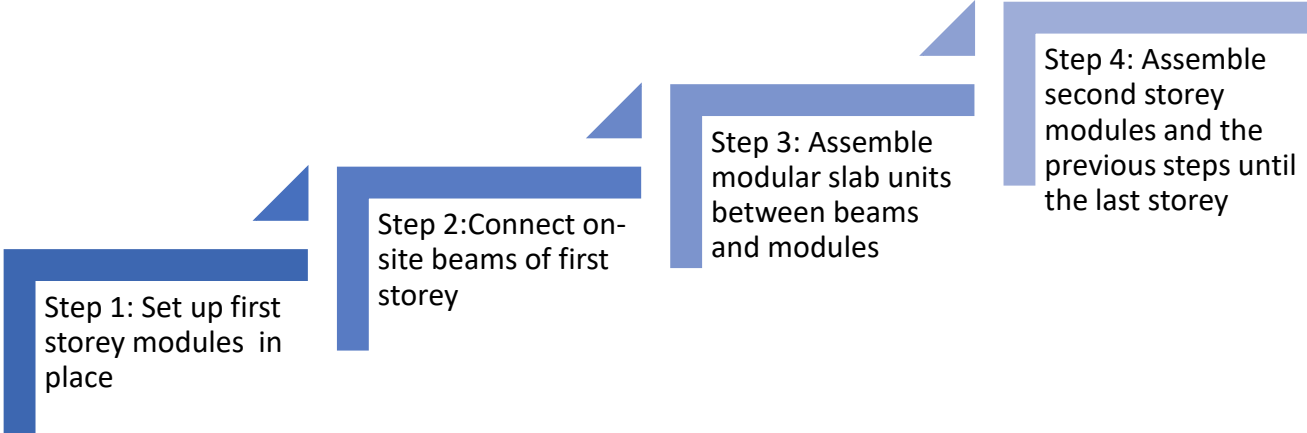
Step 1: Set up first storey modules in place

Step 2:Connect on-site beams of first storey

Step 3: Assemble modular slab units between beams and modules

Step 4: Assemble second storey modules and the previous steps until the last storey